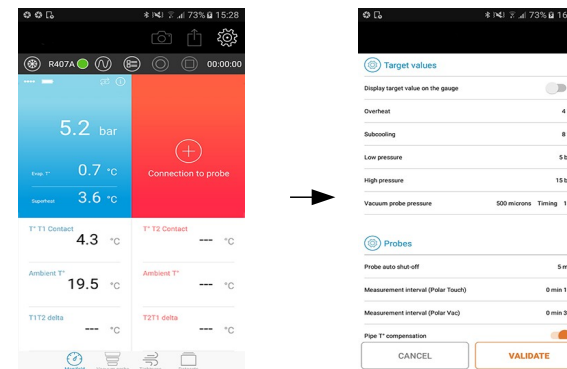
73% 15:28

R407A

00:00:00

5.2 bar

Evap. T° 0.7 °C

Superheat 3.6 °C

Connection to probe

T° T1 Contact
4.3 °C

T° T2 Contact
--- °C

Ambient T°
19.5 °C

Ambient T°
--- °C

T1T2 delta
--- °C

T2T1 delta
--- °C

Manifold

73% 16

Target values

Display target value on the gauge

Overheat 4

Subcooling 8

Low pressure 5 b

High pressure 15 b

Vacuum probe pressure 500 microns Timing 1

Probes

Probe auto shut-off 5 m

Measurement interval (Polar Touch) 0 min 1

Measurement interval (Polar Vac) 0 min 3

Pipe T° compensation

CANCEL

VALIDATE